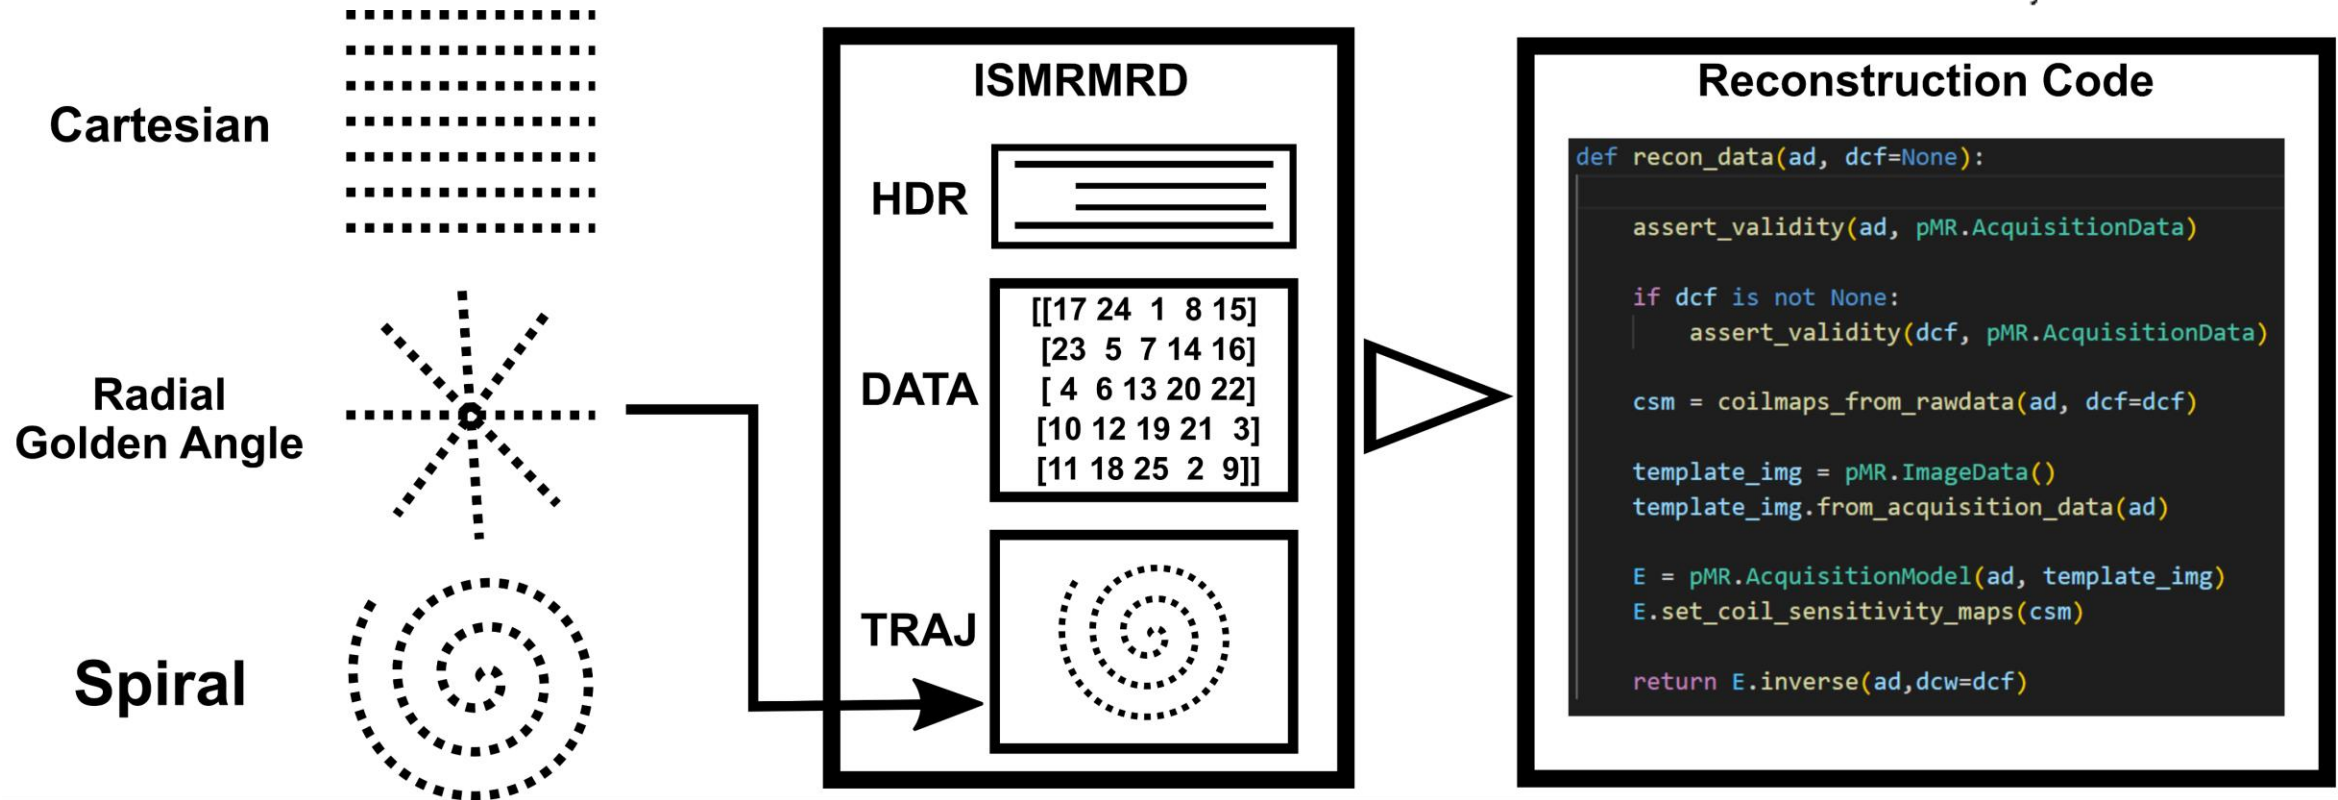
Cartesian

Radial Golden Angle

Spiral

ISMRMRD

HDR

DATA

[[17 24 1 8 15]
[23 5 7 14 16]
[ 4 6 13 20 22]
[10 12 19 21 3]
[11 18 25 2 9]]

TRAJ

Reconstruction Code

```
def recon_data(ad, dcf=None):

    assert_validity(ad, pMR.AcquisitionData)

    if dcf is not None:
        assert_validity(dcf, pMR.AcquisitionData)

    csm = coilmaps_from_rawdata(ad, dcf=dcf)

    template_img = pMR.ImageData()
    template_img.from_acquisition_data(ad)

    E = pMR.AcquisitionModel(ad, template_img)
    E.set_coil_sensitivity_maps(csm)

    return E.inverse(ad,dcw=dcf)
```